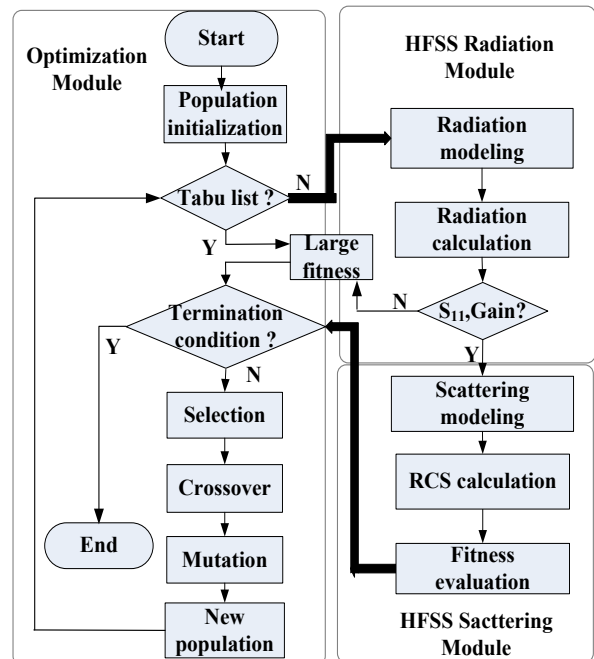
Optimization Module

Start

Population initialization

Tabu list ?

N

Y

Large fitness

Termination condition ?

Y

N

Selection

Crossover

End

Mutation

New population

HFSS Radiation Module

Radiation modeling

Radiation calculation

N

$S_{11}$,Gain?

Y

Scattering modeling

RCS calculation

Fitness evaluation

HFSS Sacttering Module